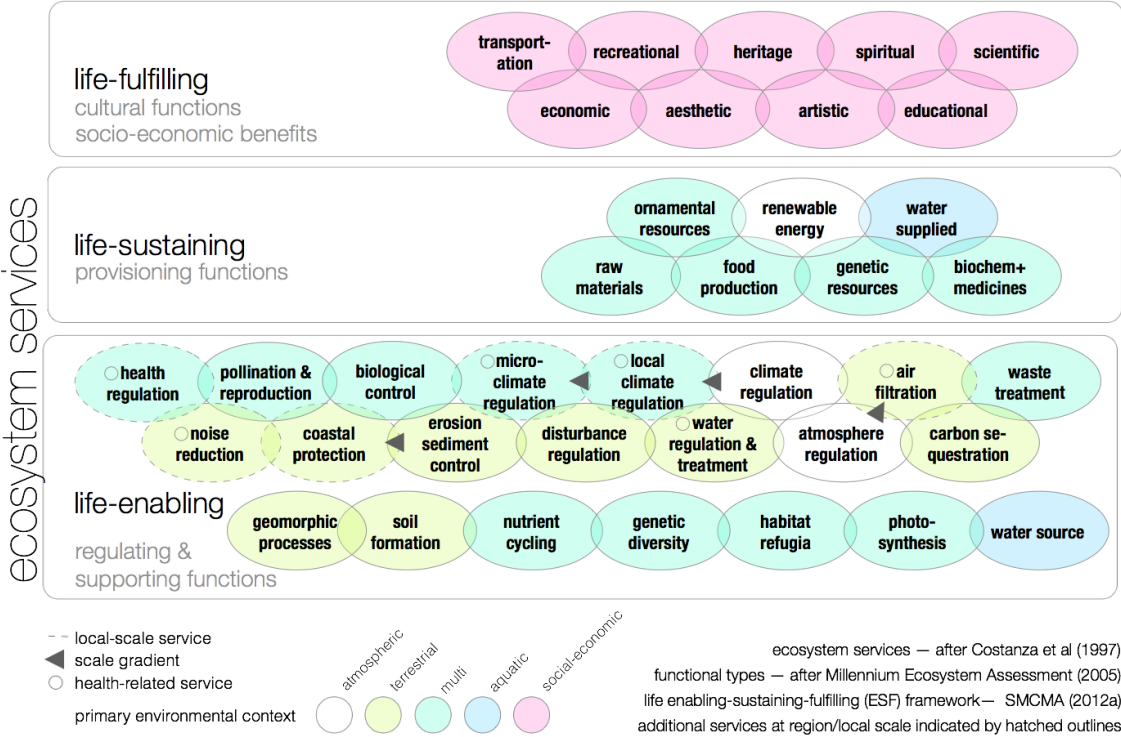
ecosystem services

life-fulfilling
cultural functions
socio-economic benefits

transportation
recreational
heritage
spiritual
scientific
economic
aesthetic
artistic
educational

life-sustaining
provisioning functions

ornamental resources
renewable energy
water supplied
raw materials
food production
genetic resources
biochem+ medicines

health regulation
pollination & reproduction
biological control
micro-climate regulation
local climate regulation
climate regulation
air filtration
waste treatment
noise reduction
coastal protection
erosion sediment control
disturbance regulation
water regulation & treatment
atmosphere regulation
carbon sequestration

life-enabling
regulating & supporting functions

geomorphic processes
soil formation
nutrient cycling
genetic diversity
habitat refugia
photosynthesis
water source

local-scale service
scale gradient
health-related service
primary environmental context

atmospheric
terrestrial
multi
aquatic
social-economic

ecosystem services — after Costanza et al (1997)
functional types — after Millennium Ecosystem Assessment (2005)
life enabling-sustaining-fulfilling (ESF) framework— SMCMA (2012a)
additional services at region/local scale indicated by hatched outlines